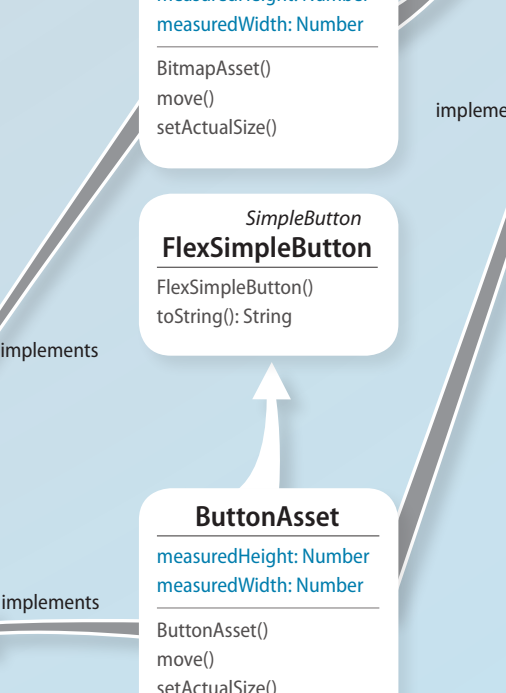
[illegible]
measuredWidth: Number

BitmapAsset()
move()
setActualSize()

impleme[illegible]

SimpleButton
FlexSimpleButton

FlexSimpleButton()
toString(): String

implements

ButtonAsset

measuredHeight: Number
measuredWidth: Number

implements

ButtonAsset()
move()
setActualSize()